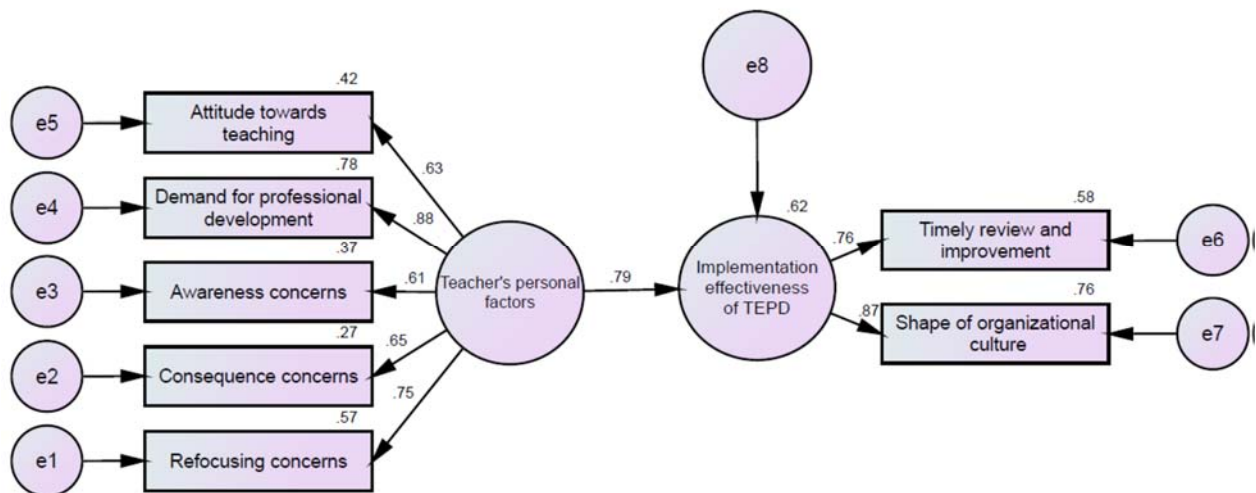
e8

.42
e5
Attitude towards teaching
.63
.78
e4
Demand for professional development
.88
.62
.58
Timely review and improvement
e6
.76
.37
e3
Awareness concerns
.61
Teacher's personal factors
.79
Implementation effectiveness of TEPD
.76
.87
Shape of organizational culture
e7
.27
e2
Consequence concerns
.65
.75
.57
e1
Refocusing concerns